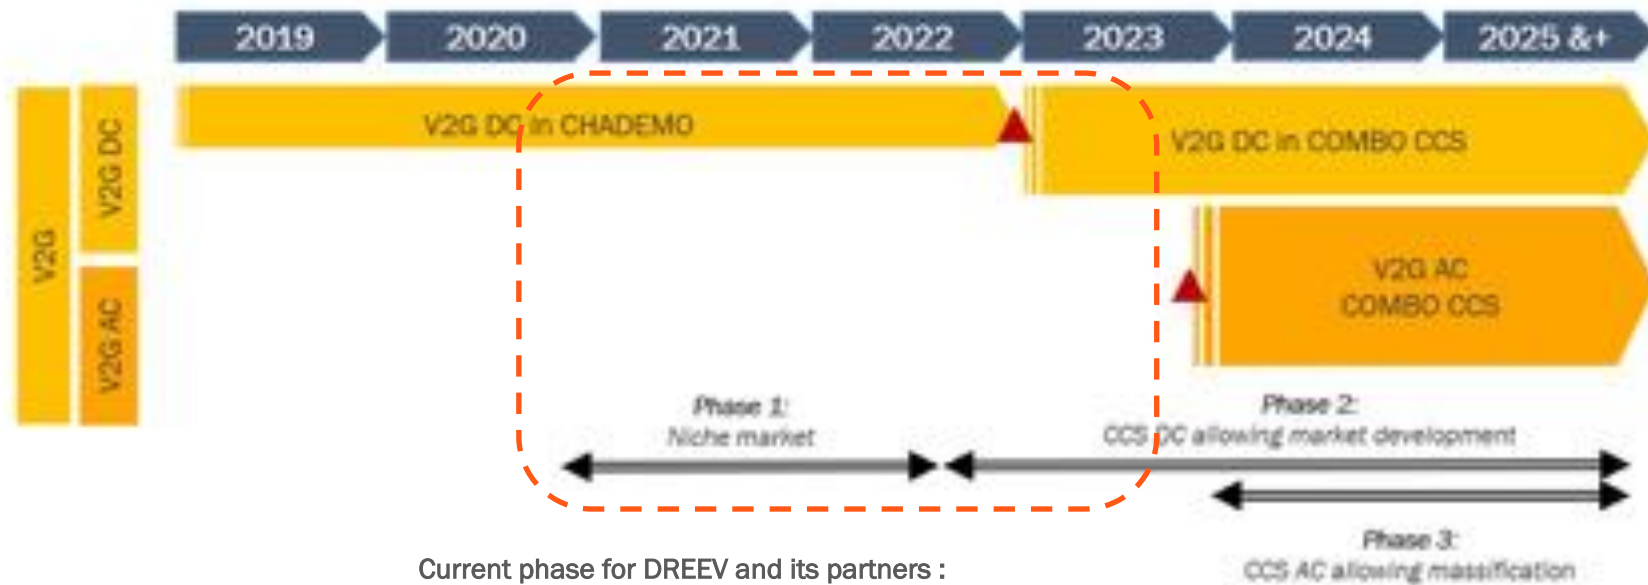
2019 2020 2021 2022 2023 2024 2025 &+

V2G

V2G DC

V2G AC

V2G DC in CHADEMO

V2G DC in COMBO CCS

V2G AC
COMBO CCS

Phase 1:
Niche market

Phase 2:
CCS DC allowing market development

Phase 3:
CCS AC allowing massification

Current phase for DREEV and its partners :